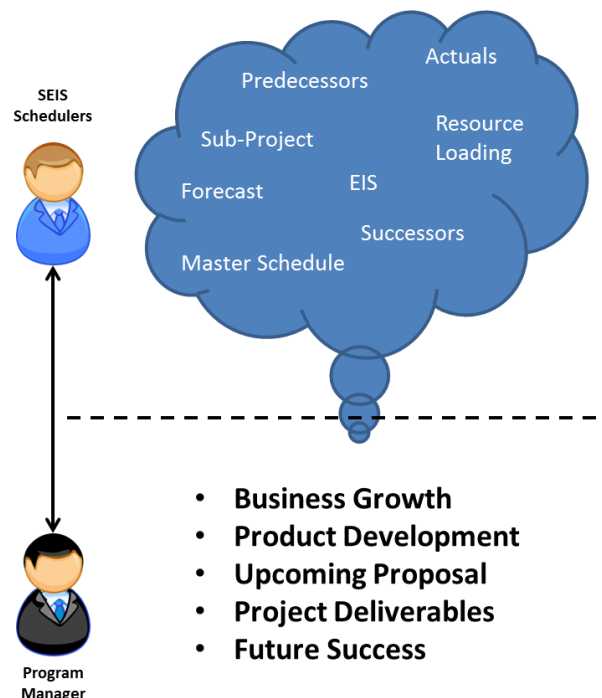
SEIS Schedulers

Predecessors

Actuals

Sub-Project

Resource Loading

Forecast

EIS

Successors

Master Schedule

- Business Growth
- Product Development
- Upcoming Proposal
- Project Deliverables
- Future Success

Program Manager